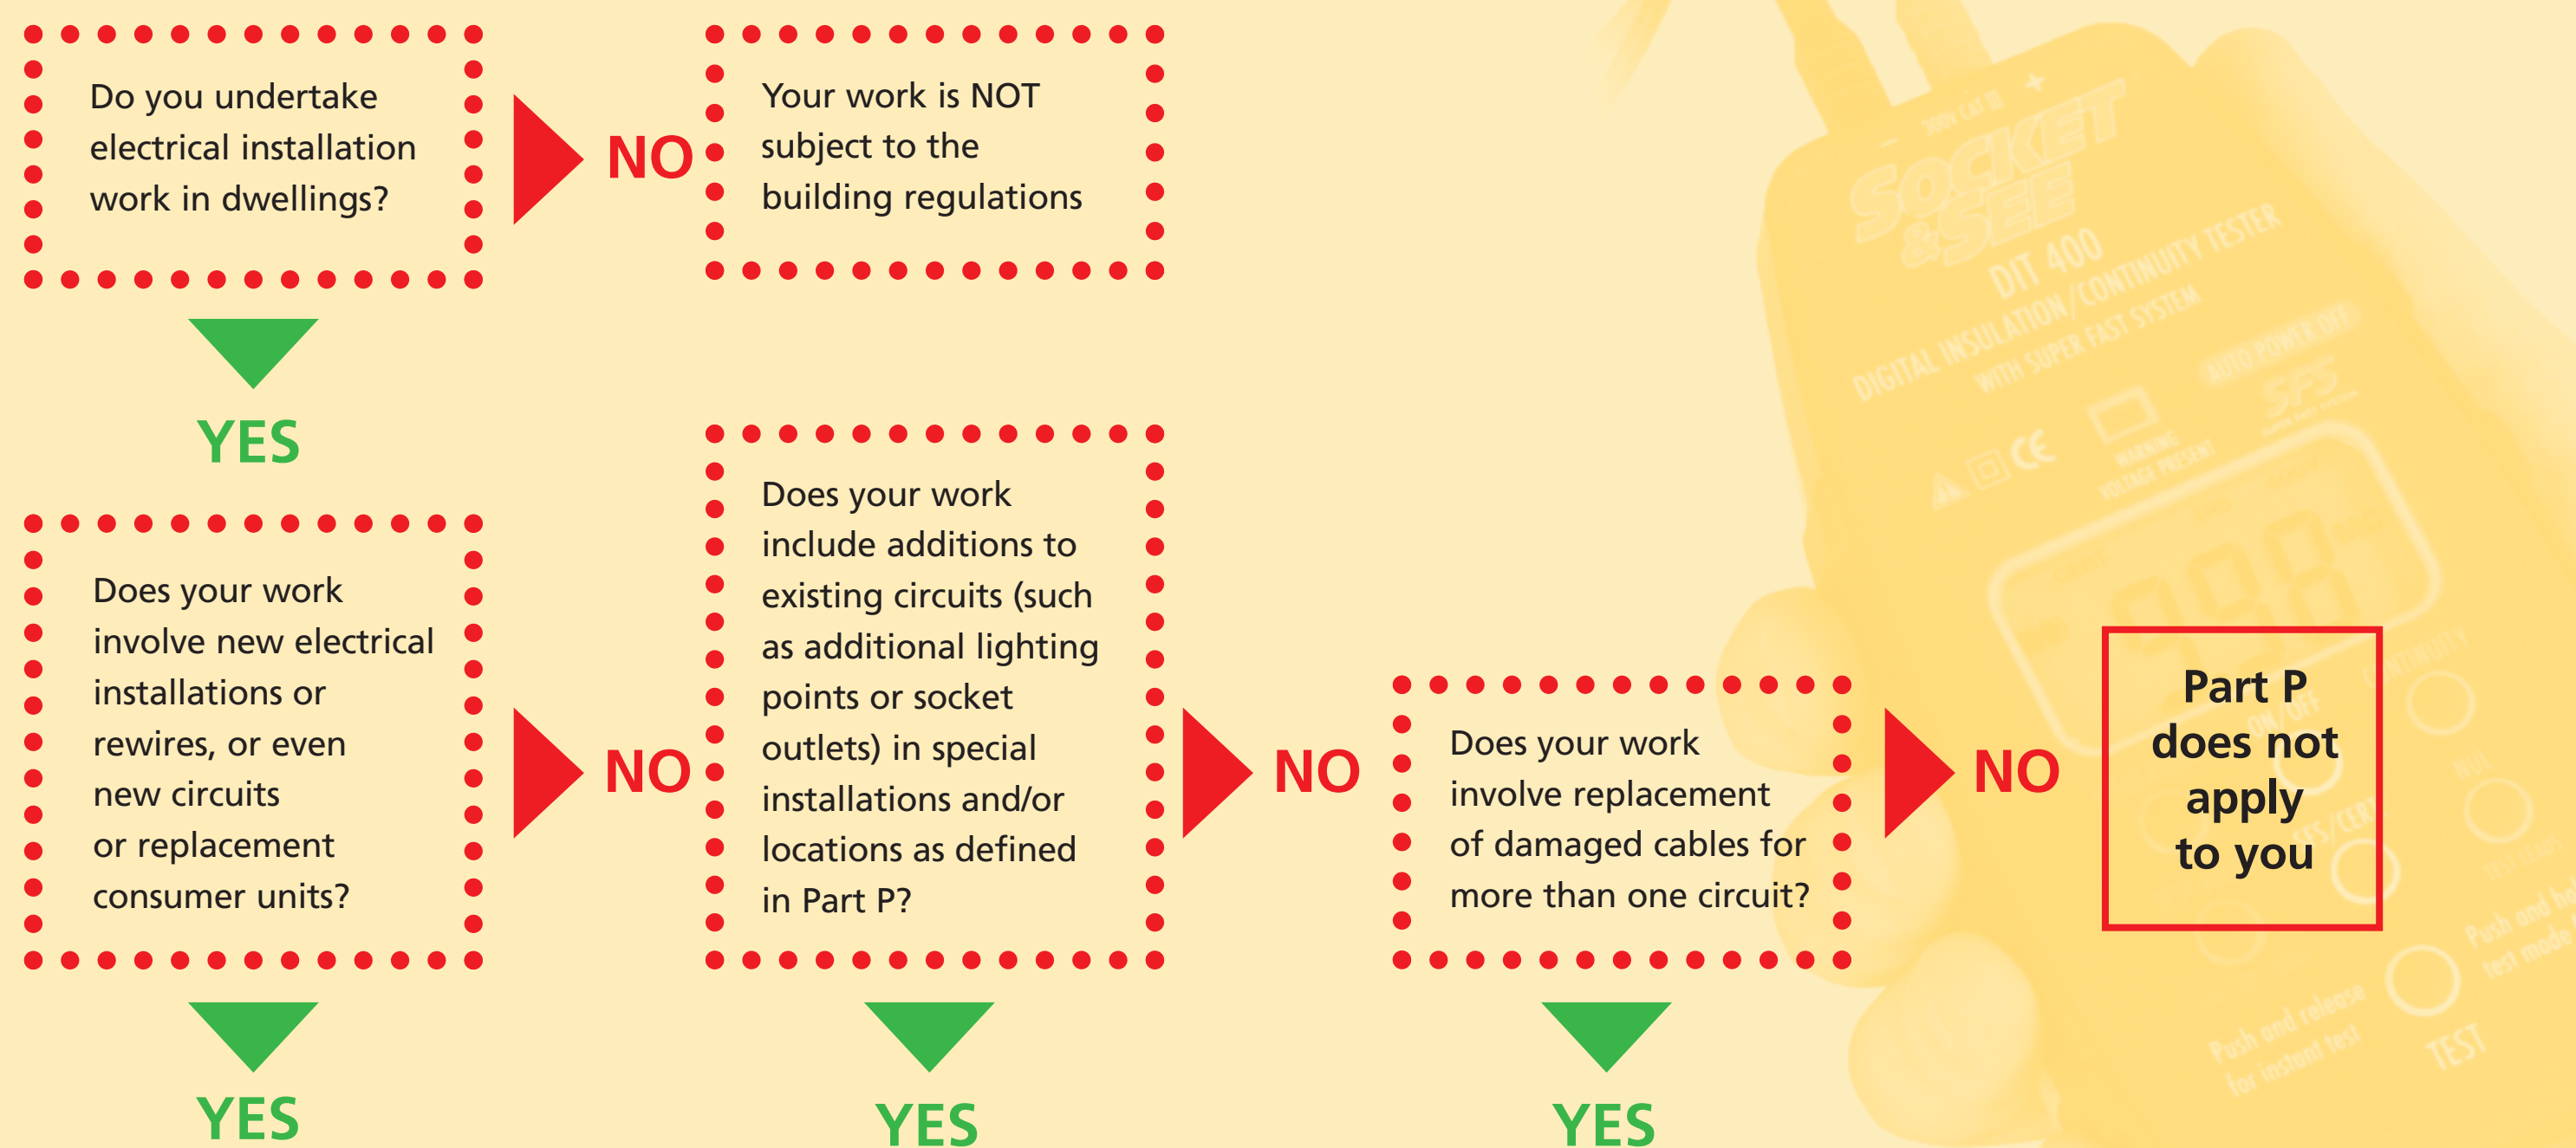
Do you undertake electrical installation work in dwellings?

NO

Your work is NOT subject to the building regulations

YES

Does your work involve new electrical installations or rewires, or even new circuits or replacement consumer units?

NO

Does your work include additions to existing circuits (such as additional lighting points or socket outlets) in special installations and/or locations as defined in Part P?

NO

Does your work involve replacement of damaged cables for more than one circuit?

NO

Part P does not apply to you

YES

YES

YES

SOCKET & SEE
DIT 400
DIGITAL INSULATION/CONTINUITY TESTER
WITH SUPER FAST SYSTEM
AUTO POWER OFF
SFS
WARNING VOLTAGE PRESENT
CE
ON/OFF
TEST
Push and release for instant test
Push and hold test mode
TEST